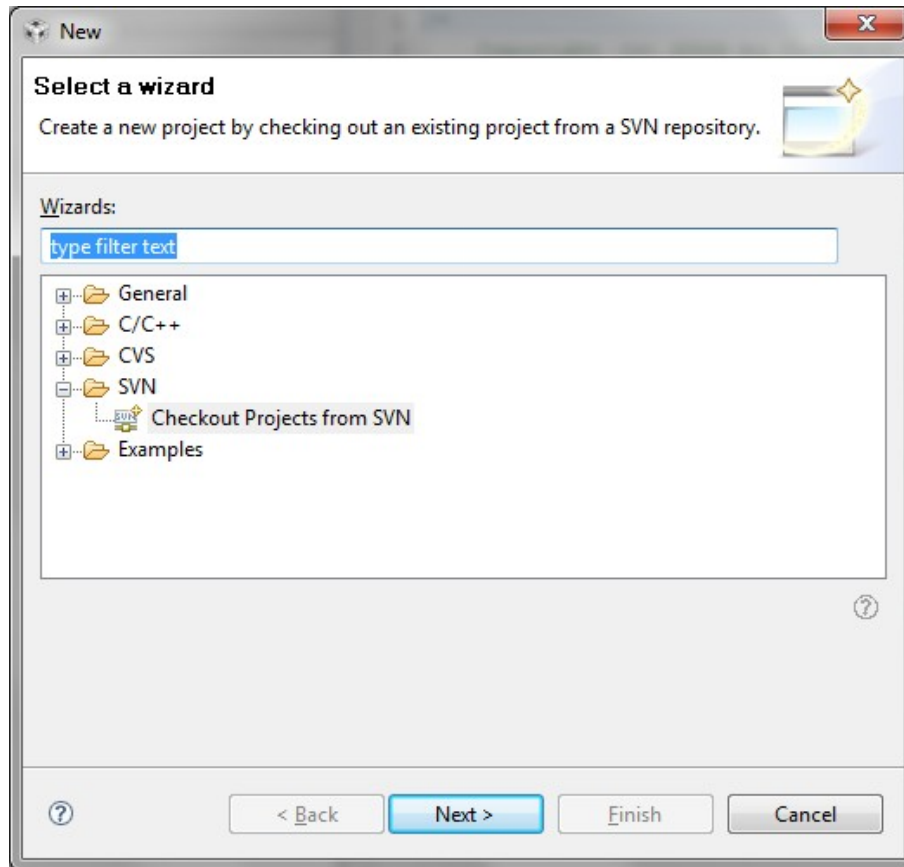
New

Select a wizard

Create a new project by checking out an existing project from a SVN repository.

Wizards:

type filter text

General
C/C++
CVS
SVN
Checkout Projects from SVN
Examples

< Back
Next >
Finish
Cancel